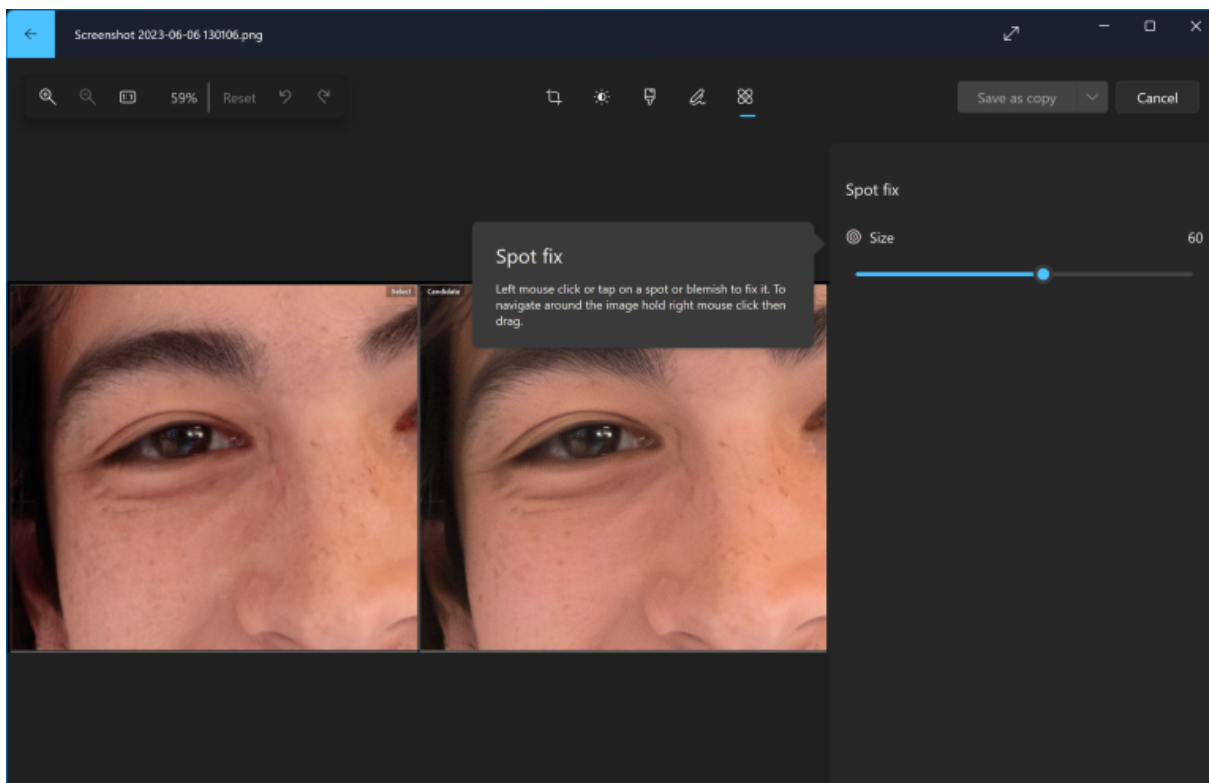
Screenshot 2023-06-06 130106.png

59% Reset

Save as copy Cancel

Spot fix

Size 60

Spot fix

Left mouse click or tap on a spot or blemish to fix it. To navigate around the image hold right mouse click then drag.

Select

Candidate